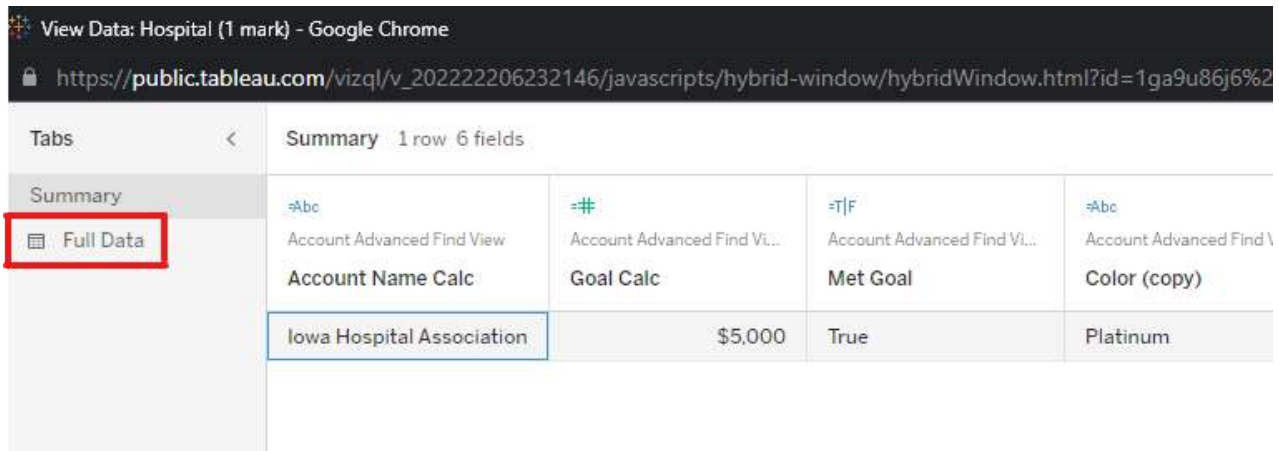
View Data: Hospital (1 mark) - Google Chrome

https://public.tableau.com/vizql/v_202222206232146/javascripts/hybrid-window/hybridWindow.html?id=1ga9u86j6%2

Tabs <

Summary

Full Data

Summary 1 row 6 fields

| =Abc Account Advanced Find View Account Name Calc | =# Account Advanced Find Vi... Goal Calc | =T\|F Account Advanced Find Vi... Met Goal | =Abc Account Advanced Find V Color (copy) |
|---|---|---|---|
| Iowa Hospital Association | $5,000 | True | Platinum |